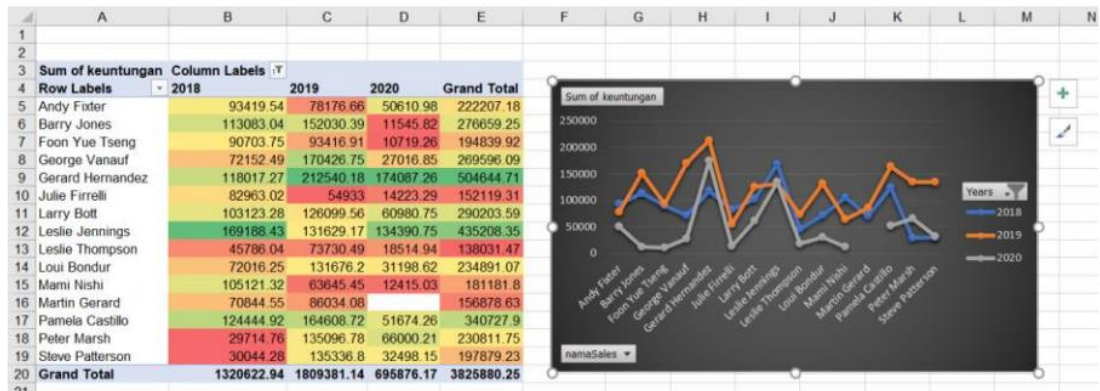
| | A | B | C | D | E | F | G | H | I | J | K | L | M | N |
|---|---|---|---|---|---|---|---|---|---|---|---|---|---|---|
| 1 | | | | | | | | | | | | | | |
| 2 | | | | | | | | | | | | | | |
| 3 | Sum of keuntungan | Column Labels | | | | | | | | | | | | |
| 4 | Row Labels | 2018 | 2019 | 2020 | Grand Total | | | | | | | | | |
| 5 | Andy Fixter | 93419.54 | 78176.66 | 50610.98 | 222207.18 | | | | | | | | | |
| 6 | Barry Jones | 113083.04 | 152030.39 | 11545.82 | 276659.25 | | | | | | | | | |
| 7 | Foon Yue Tseng | 90703.75 | 93416.91 | 10719.26 | 194839.92 | | | | | | | | | |
| 8 | George Vanauf | 72152.49 | 170426.75 | 27016.85 | 269596.09 | | | | | | | | | |
| 9 | Gerard Hernandez | 118017.27 | 212540.18 | 174087.26 | 504644.71 | | | | | | | | | |
| 10 | Julie Firrelli | 82963.02 | 54933 | 14223.29 | 152119.31 | | | | | | | | | |
| 11 | Larry Bott | 103123.28 | 126099.56 | 60980.75 | 290203.59 | | | | | | | | | |
| 12 | Leslie Jennings | 169188.43 | 131629.17 | 134390.75 | 435208.35 | | | | | | | | | |
| 13 | Leslie Thompson | 45786.04 | 73730.49 | 18514.94 | 138031.47 | | | | | | | | | |
| 14 | Loui Bondur | 72016.25 | 131676.2 | 31198.62 | 234891.07 | | | | | | | | | |
| 15 | Mami Nishi | 105121.32 | 63645.45 | 12415.03 | 181181.8 | | | | | | | | | |
| 16 | Martin Gerard | 70844.55 | 86034.08 | | 156878.63 | | | | | | | | | |
| 17 | Pamela Castillo | 124444.92 | 164608.72 | 51674.26 | 340727.9 | | | | | | | | | |
| 18 | Peter Marsh | 29714.76 | 135096.78 | 66000.21 | 230811.75 | | | | | | | | | |
| 19 | Steve Patterson | 30044.28 | 135336.8 | 32498.15 | 197879.23 | | | | | | | | | |
| 20 | Grand Total | 1320622.94 | 1809381.14 | 695876.17 | 3825880.25 | | | | | | | | | |

Sum of keuntungan

250000
200000
150000
100000
50000
0

Andy Fixter, Barry Jones, Foon Yue Tseng, George Vanauf, Gerard Hernandez, Julie Firrelli, Larry Bott, Leslie Jennings, Leslie Thompson, Loui Bondur, Mami Nishi, Martin Gerard, Pamela Castillo, Peter Marsh, Steve Patterson

Years
2018
2019
2020

namaSales